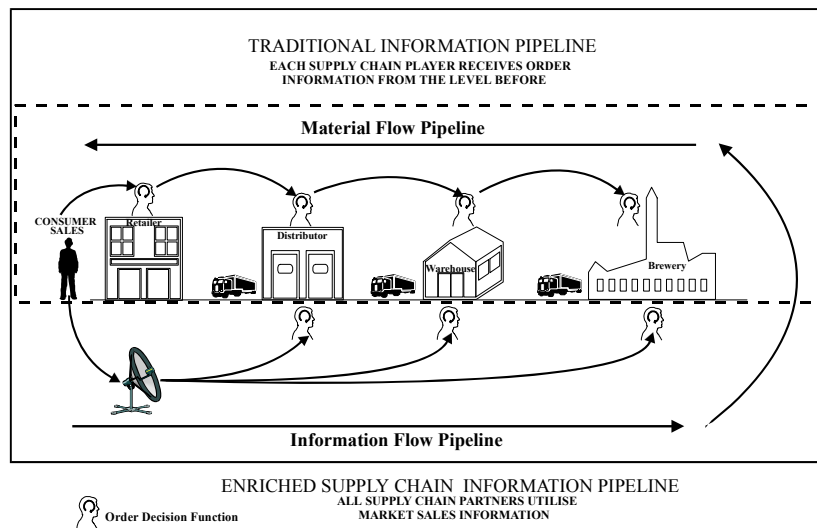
TRADITIONAL INFORMATION PIPELINE
EACH SUPPLY CHAIN PLAYER RECEIVES ORDER INFORMATION FROM THE LEVEL BEFORE

Material Flow Pipeline

CONSUMER SALES

Retailer

Distributor

Warehouse

Brewery

Information Flow Pipeline

ENRICHED SUPPLY CHAIN INFORMATION PIPELINE
ALL SUPPLY CHAIN PARTNERS UTILISE MARKET SALES INFORMATION

Order Decision Function